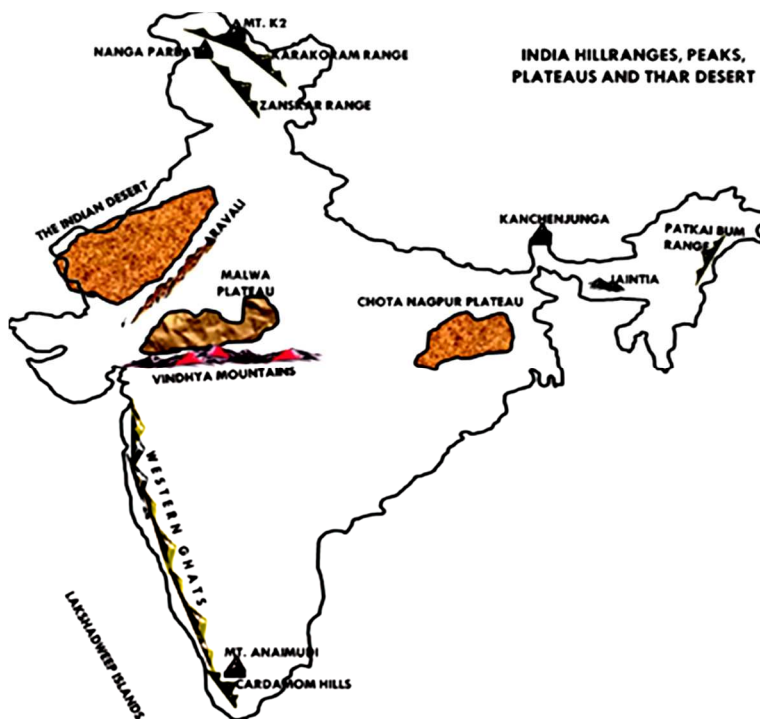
INDIA HILLRANGES, PEAKS, PLATEAUS AND THAR DESERT

MT. K2

NANGA PARBAT

KARAKORAM RANGE

ZANSKAR RANGE

THE INDIAN DESERT

ARAVALI

MALWA PLATEAU

KANCHENJUNGA

PATKAI BUM RANGE

JAINTIA

CHOTA NAGPUR PLATEAU

VINDHYA MOUNTAINS

WESTERN GHATS

LAKSHADWEEP ISLANDS

MT. ANAIMUDI

CARDAMOM HILLS